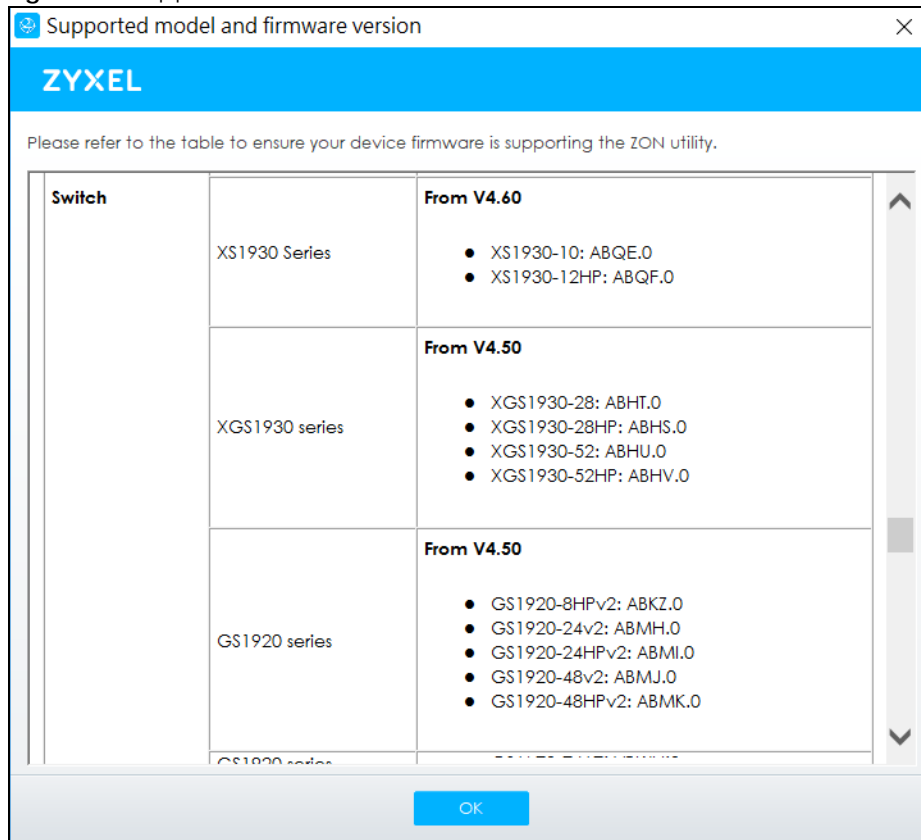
Supported model and firmware version

ZYXEL

Please refer to the table to ensure your device firmware is supporting the ZON utility.

| Switch | XS1930 Series | From V4.60<br>• XS1930-10: ABQE.0<br>• XS1930-12HP: ABQF.0 |
|---|---|---|
| | XGS1930 series | From V4.50<br>• XGS1930-28: ABHT.0<br>• XGS1930-28HP: ABHS.0<br>• XGS1930-52: ABHU.0<br>• XGS1930-52HP: ABHV.0 |
| | GS1920 series | From V4.50<br>• GS1920-8HPv2: ABKZ.0<br>• GS1920-24v2: ABMH.0<br>• GS1920-24HPv2: ABMI.0<br>• GS1920-48v2: ABMJ.0<br>• GS1920-48HPv2: ABMK.0 |
| | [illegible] | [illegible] |

OK